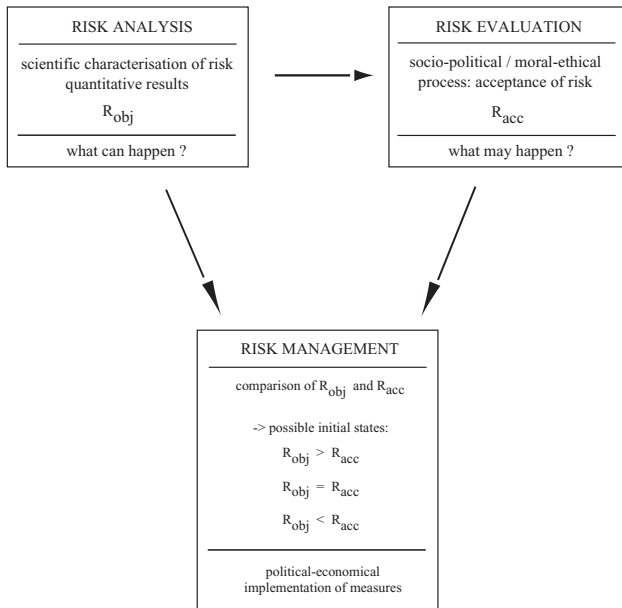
RISK ANALYSIS

scientific characterisation of risk quantitative results

$R_{obj}$

what can happen ?

RISK EVALUATION

socio-political / moral-ethical process: acceptance of risk

$R_{acc}$

what may happen ?

RISK MANAGEMENT

comparison of $R_{obj}$ and $R_{acc}$

-> possible initial states:

$R_{obj} > R_{acc}$

$R_{obj} = R_{acc}$

$R_{obj} < R_{acc}$

political-economical implementation of measures